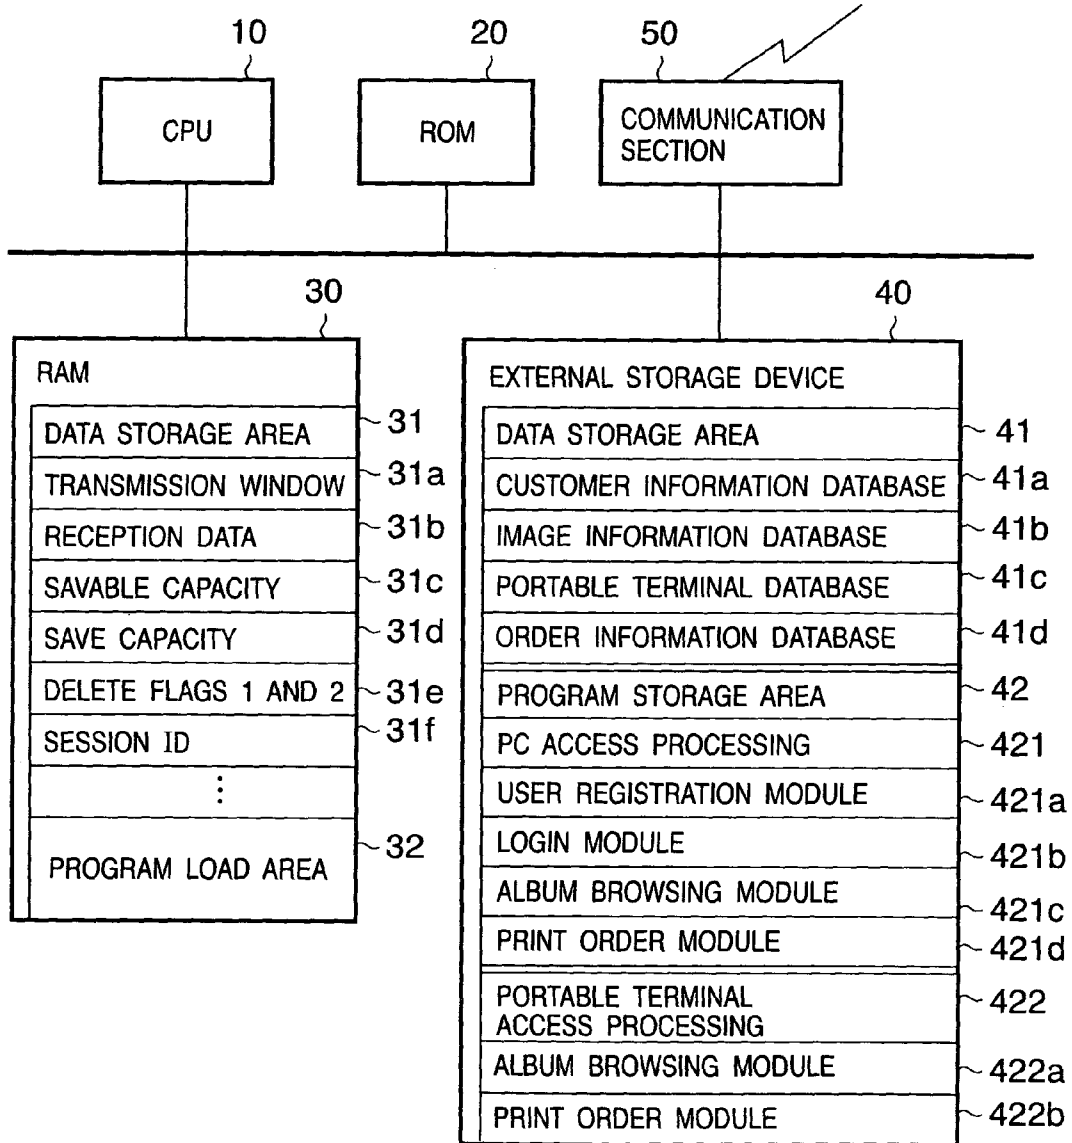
10
CPU

20
ROM

50
COMMUNICATION SECTION

30
RAM
DATA STORAGE AREA 31
TRANSMISSION WINDOW 31a
RECEPTION DATA 31b
SAVABLE CAPACITY 31c
SAVE CAPACITY 31d
DELETE FLAGS 1 AND 2 31e
SESSION ID 31f
⋮
PROGRAM LOAD AREA 32

40
EXTERNAL STORAGE DEVICE
DATA STORAGE AREA 41
CUSTOMER INFORMATION DATABASE 41a
IMAGE INFORMATION DATABASE 41b
PORTABLE TERMINAL DATABASE 41c
ORDER INFORMATION DATABASE 41d
PROGRAM STORAGE AREA 42
PC ACCESS PROCESSING 421
USER REGISTRATION MODULE 421a
LOGIN MODULE 421b
ALBUM BROWSING MODULE 421c
PRINT ORDER MODULE 421d
PORTABLE TERMINAL ACCESS PROCESSING 422
ALBUM BROWSING MODULE 422a
PRINT ORDER MODULE 422b